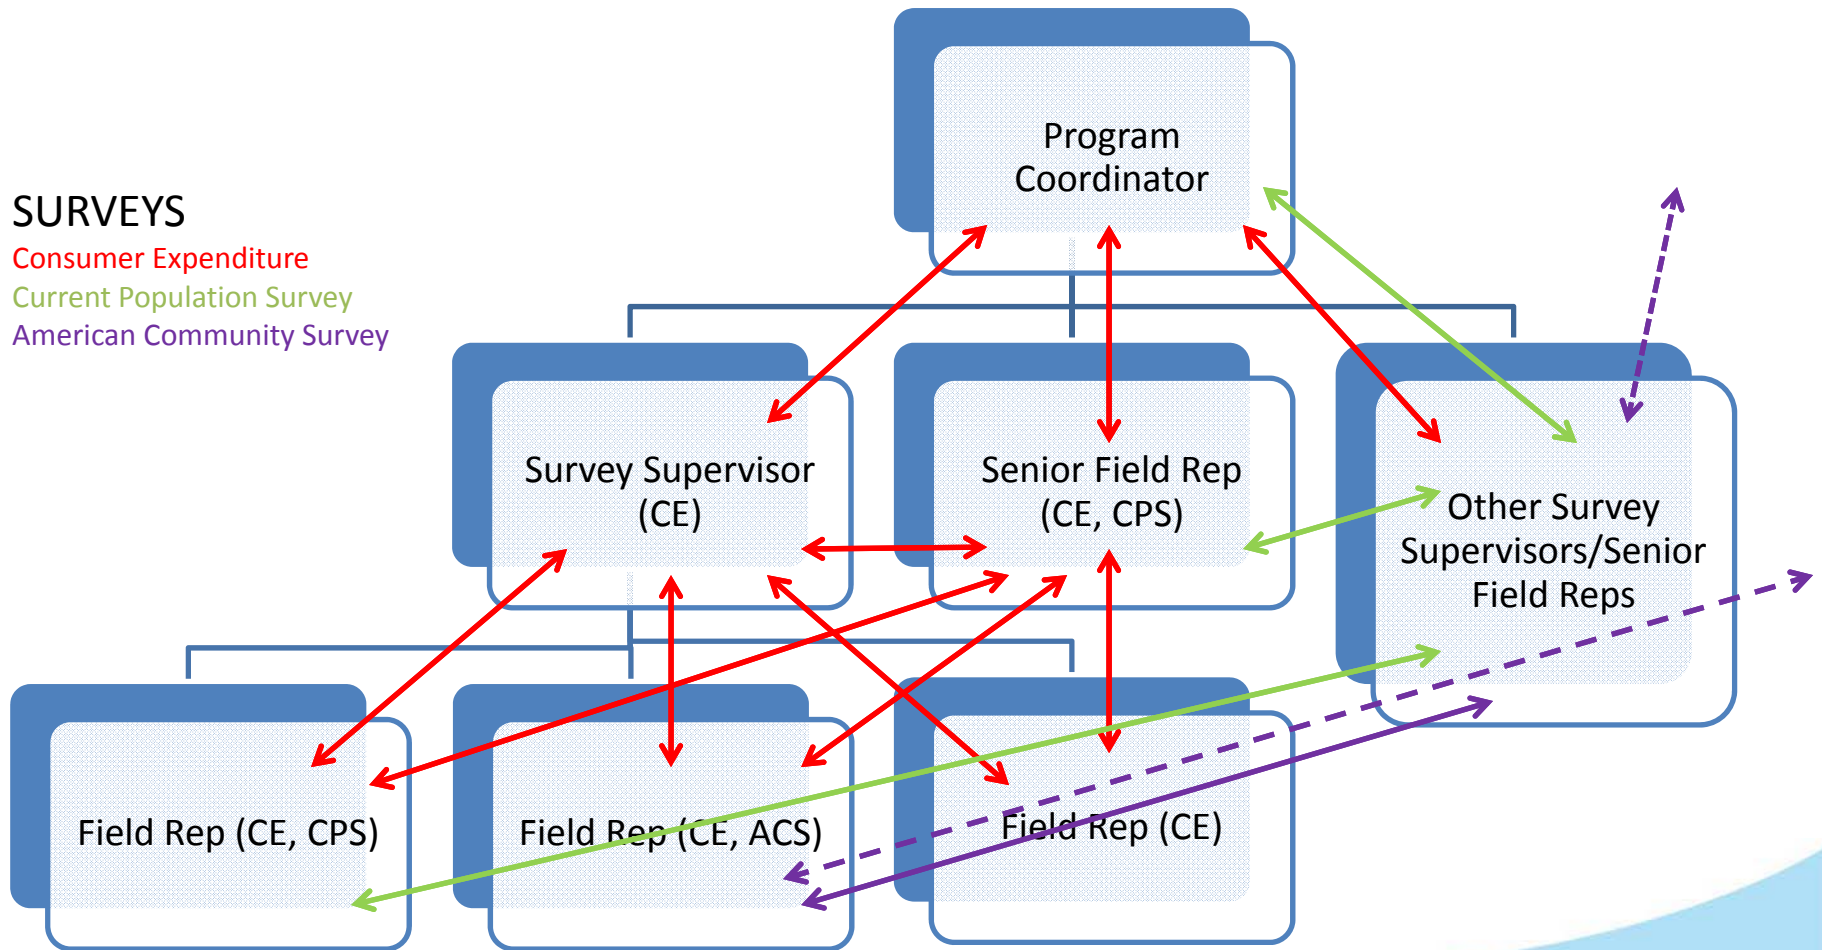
SURVEYS
Consumer Expenditure
Current Population Survey
American Community Survey

Program Coordinator

Survey Supervisor (CE)

Senior Field Rep (CE, CPS)

Other Survey Supervisors/Senior Field Reps

Field Rep (CE, CPS)

Field Rep (CE, ACS)

Field Rep (CE)